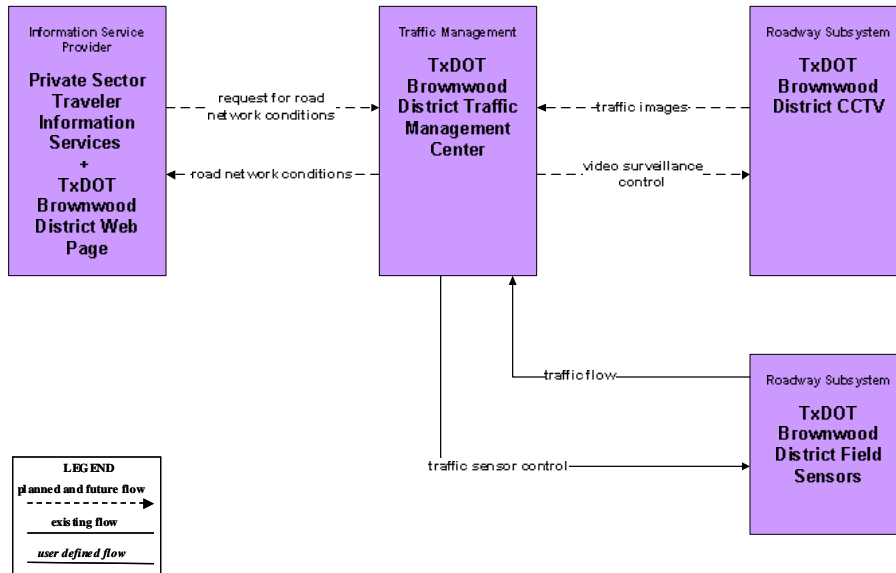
Information Service Provider

Private Sector Traveler Information Services
+
TxDOT Brownwood District Web Page

Traffic Management

TxDOT Brownwood District Traffic Management Center

Roadway Subsystem

TxDOT Brownwood District CCTV

request for road network conditions

road network conditions

traffic images

video surveillance control

traffic flow

traffic sensor control

Roadway Subsystem

TxDOT Brownwood District Field Sensors

LEGEND
planned and future flow
existing flow
user defined flow